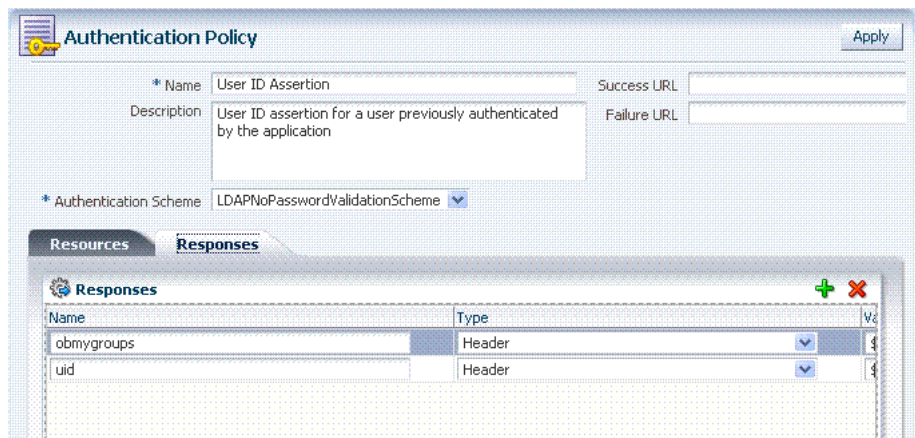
Authentication Policy

Apply

* Name User ID Assertion

Description User ID assertion for a user previously authenticated by the application

Success URL

Failure URL

* Authentication Scheme LDAPNoPasswordValidationScheme

Resources Responses

Responses

| Name | Type | Va |
|---|---|---|
| obmygroups | Header | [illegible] |
| uid | Header | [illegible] |